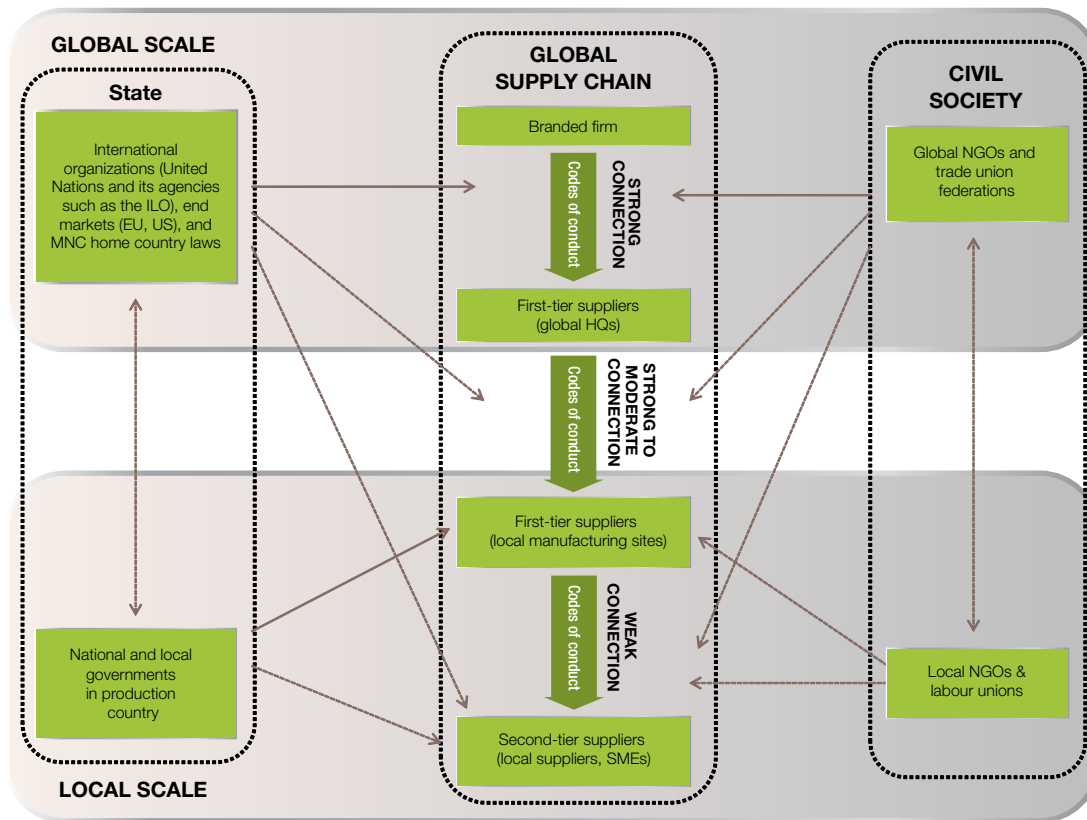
GLOBAL SCALE

State

International organizations (United Nations and its agencies such as the ILO), end markets (EU, US), and MNC home country laws

National and local governments in production country

LOCAL SCALE

GLOBAL SUPPLY CHAIN

Branded firm

Codes of conduct

STRONG CONNECTION

First-tier suppliers (global HQs)

Codes of conduct

STRONG TO MODERATE CONNECTION

First-tier suppliers (local manufacturing sites)

Codes of conduct

WEAK CONNECTION

Second-tier suppliers (local suppliers, SMEs)

CIVIL SOCIETY

Global NGOs and trade union federations

Local NGOs & labour unions